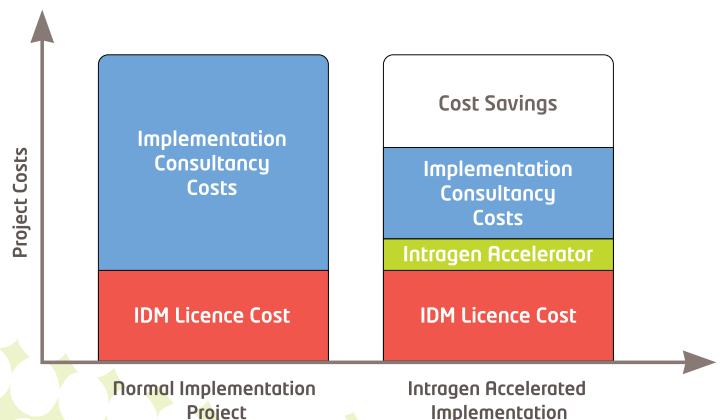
Project Costs

Implementation Consultancy Costs

IDM Licence Cost

Cost Savings

Implementation Consultancy Costs

Intragen Accelerator

IDM Licence Cost

Normal Implementation Project

Intragen Accelerated Implementation